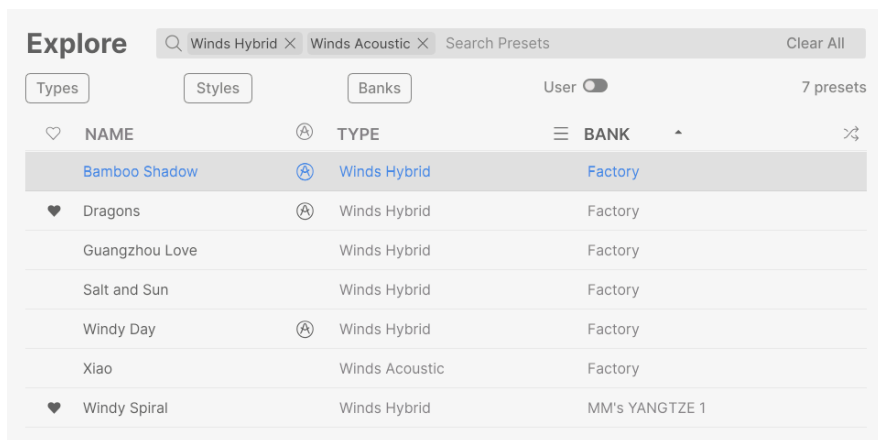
Explore

Winds Hybrid × Winds Acoustic × Search Presets Clear All

Types Styles Banks User 7 presets

| NAME | TYPE | BANK |
|---|---|---|
| Bamboo Shadow | Winds Hybrid | Factory |
| Dragons | Winds Hybrid | Factory |
| Guangzhou Love | Winds Hybrid | Factory |
| Salt and Sun | Winds Hybrid | Factory |
| Windy Day | Winds Hybrid | Factory |
| Xiao | Winds Acoustic | Factory |
| Windy Spiral | Winds Hybrid | MM's YANGTZE 1 |